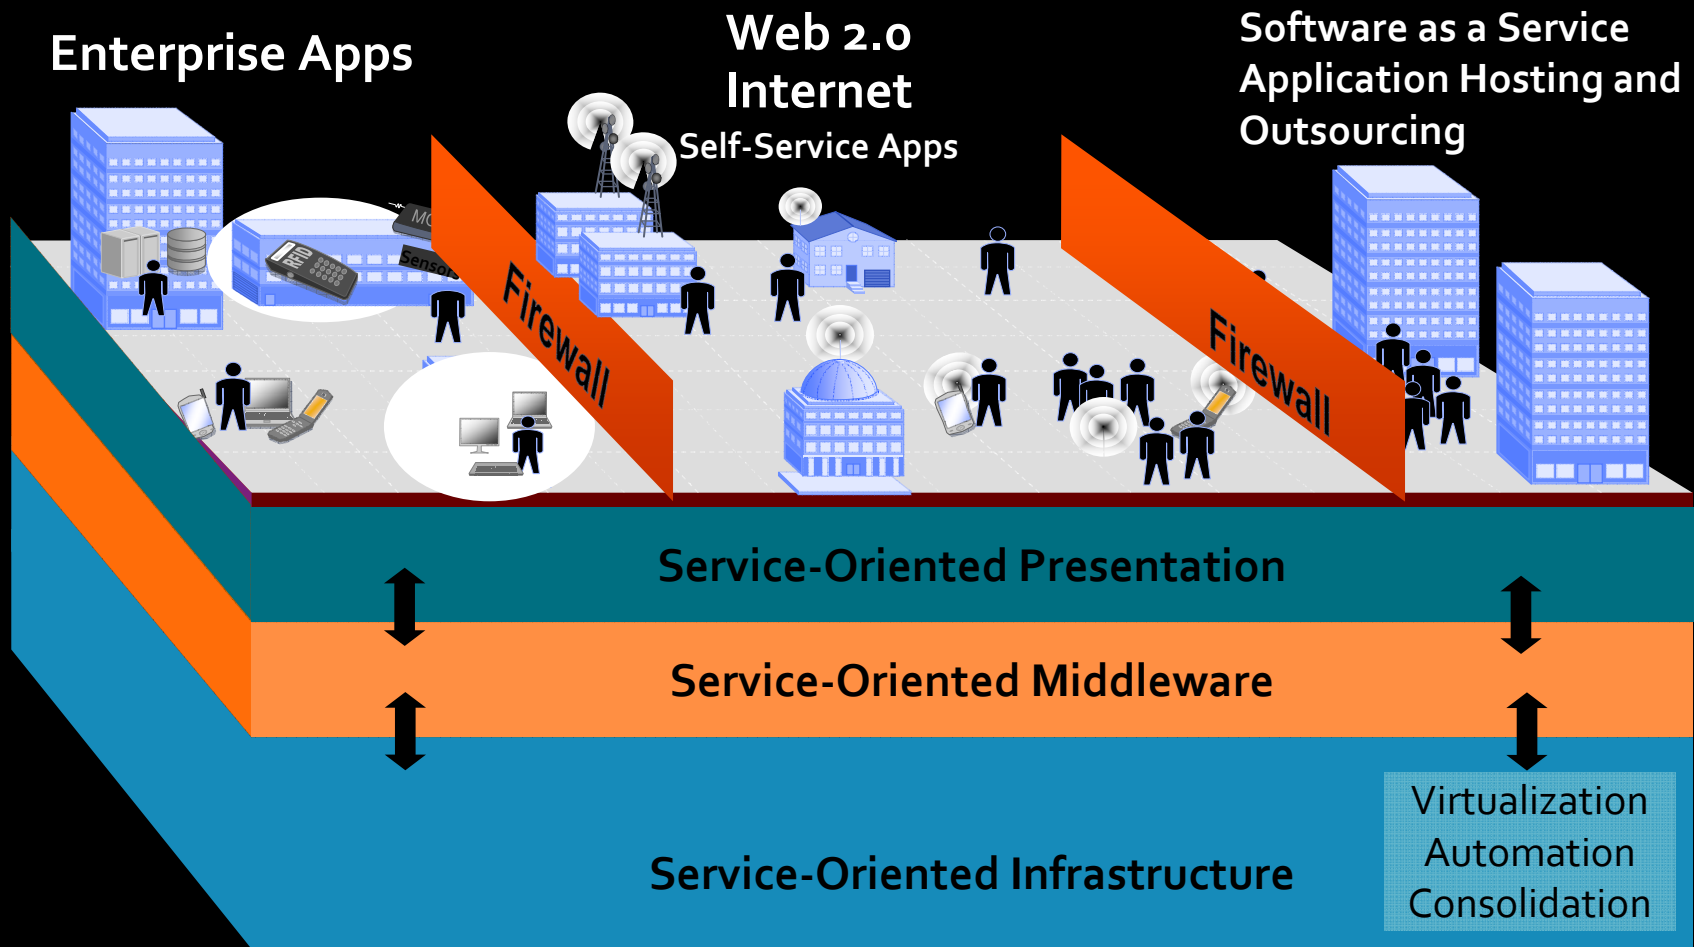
Enterprise Apps

Web 2.0
Internet
Self-Service Apps

Software as a Service
Application Hosting and
Outsourcing

MO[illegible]
RFID
Sensors

Firewall

Firewall

Service-Oriented Presentation

Service-Oriented Middleware

Service-Oriented Infrastructure

Virtualization
Automation
Consolidation